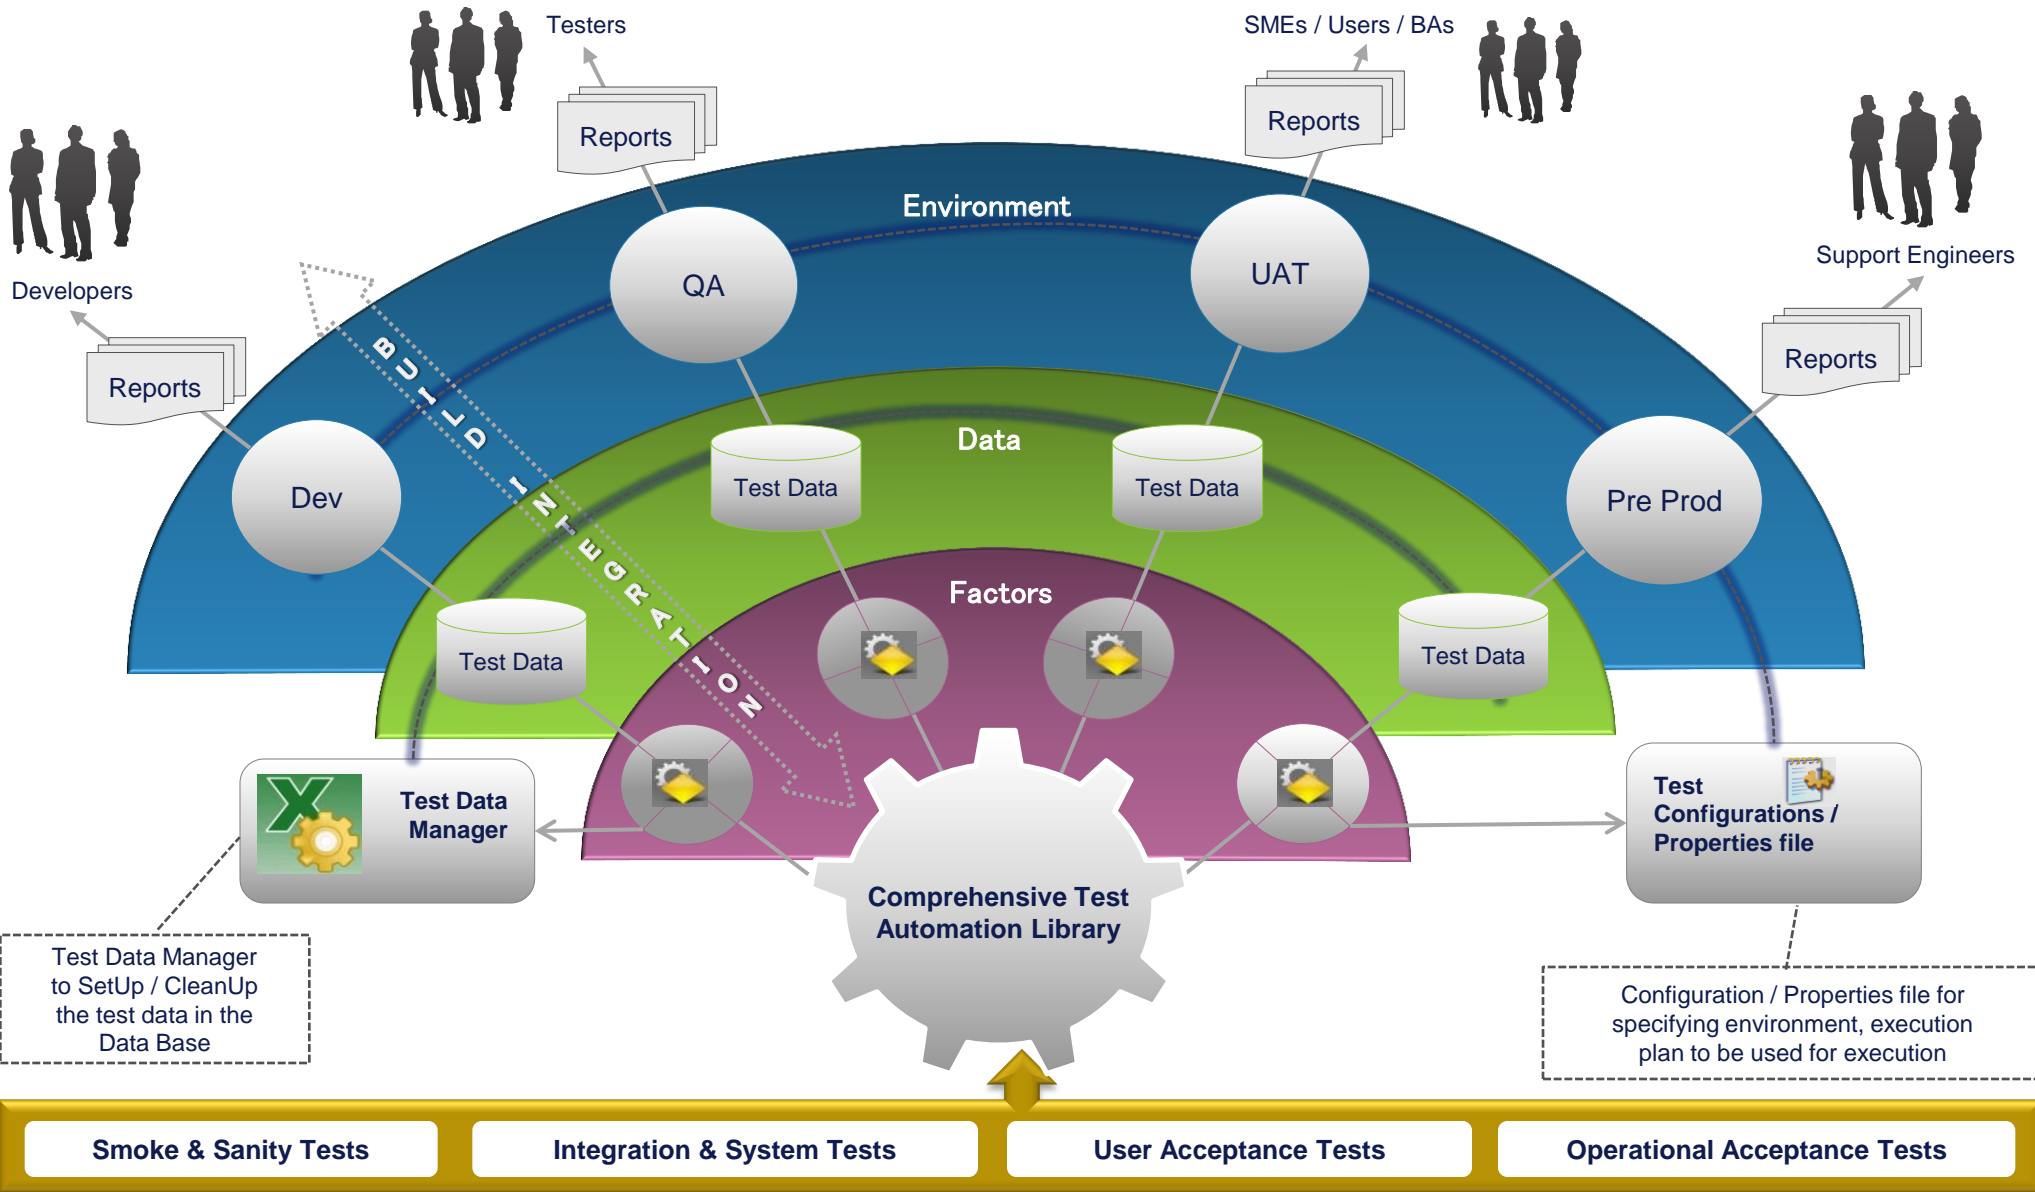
Testers

SMEs / Users / BAs

Reports

Reports

Developers

Support Engineers

Reports

Reports

Environment

QA

UAT

BUILD INTEGRATION

Data

Dev

Test Data

Test Data

Pre Prod

Factors

Test Data

Test Data

Test Data Manager

Test Configurations / Properties file

Comprehensive Test Automation Library

Test Data Manager to SetUp / CleanUp the test data in the Data Base

Configuration / Properties file for specifying environment, execution plan to be used for execution

Smoke & Sanity Tests

Integration & System Tests

User Acceptance Tests

Operational Acceptance Tests